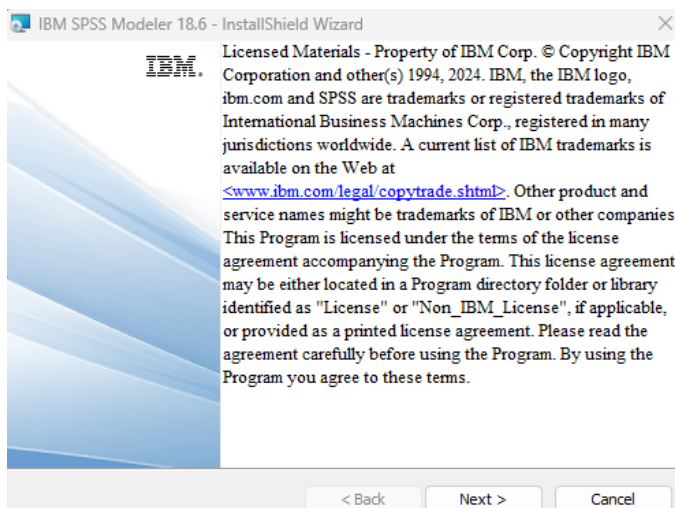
IBM SPSS Modeler 18.6 - InstallShield Wizard

IBM.

Licensed Materials - Property of IBM Corp. © Copyright IBM Corporation and other(s) 1994, 2024. IBM, the IBM logo, ibm.com and SPSS are trademarks or registered trademarks of International Business Machines Corp., registered in many jurisdictions worldwide. A current list of IBM trademarks is available on the Web at <www.ibm.com/legal/copytrade.shtml>. Other product and service names might be trademarks of IBM or other companies This Program is licensed under the terms of the license agreement accompanying the Program. This license agreement may be either located in a Program directory folder or library identified as "License" or "Non_IBM_License", if applicable, or provided as a printed license agreement. Please read the agreement carefully before using the Program. By using the Program you agree to these terms.

< Back
Next >
Cancel